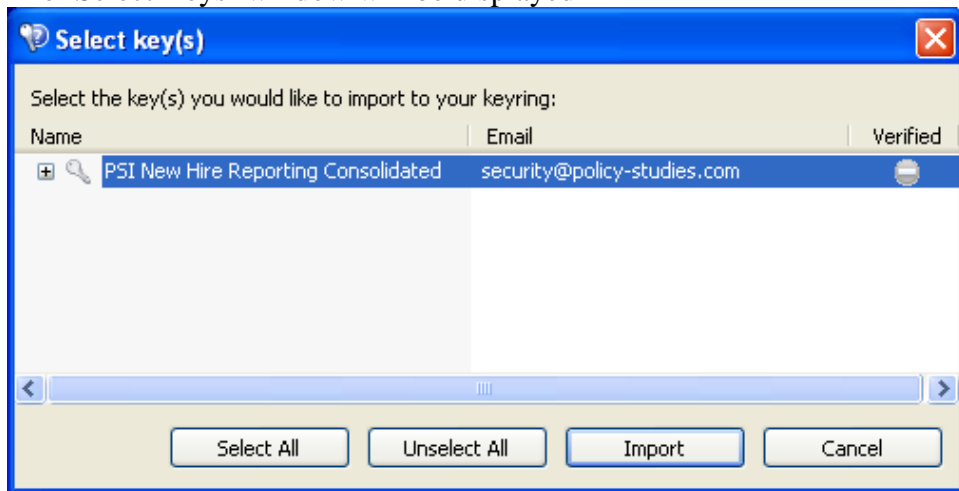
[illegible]

Select key(s)

Select the key(s) you would like to import to your keyring:

| Name | Email | Verified |
|---|---|---|
| PSI New Hire Reporting Consolidated | security@policy-studies.com | |

Select All

Unselect All

Import

Cancel